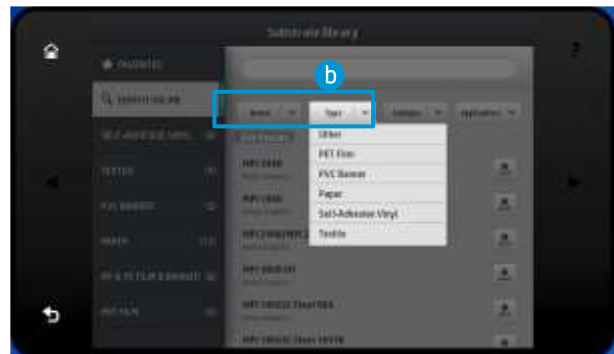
Substrate library

FAVORITES

SEARCH ONLINE

SELF-ADHESIVE VINYL

TEXTILE

PVC BANNER

PAPER

PET FILM

b

Brand

Type

Category

Application

Other

PET Film

PVC Banner

Paper

Self-Adhesive Vinyl

Textile

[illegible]

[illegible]

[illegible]

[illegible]

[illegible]

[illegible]

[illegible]

?